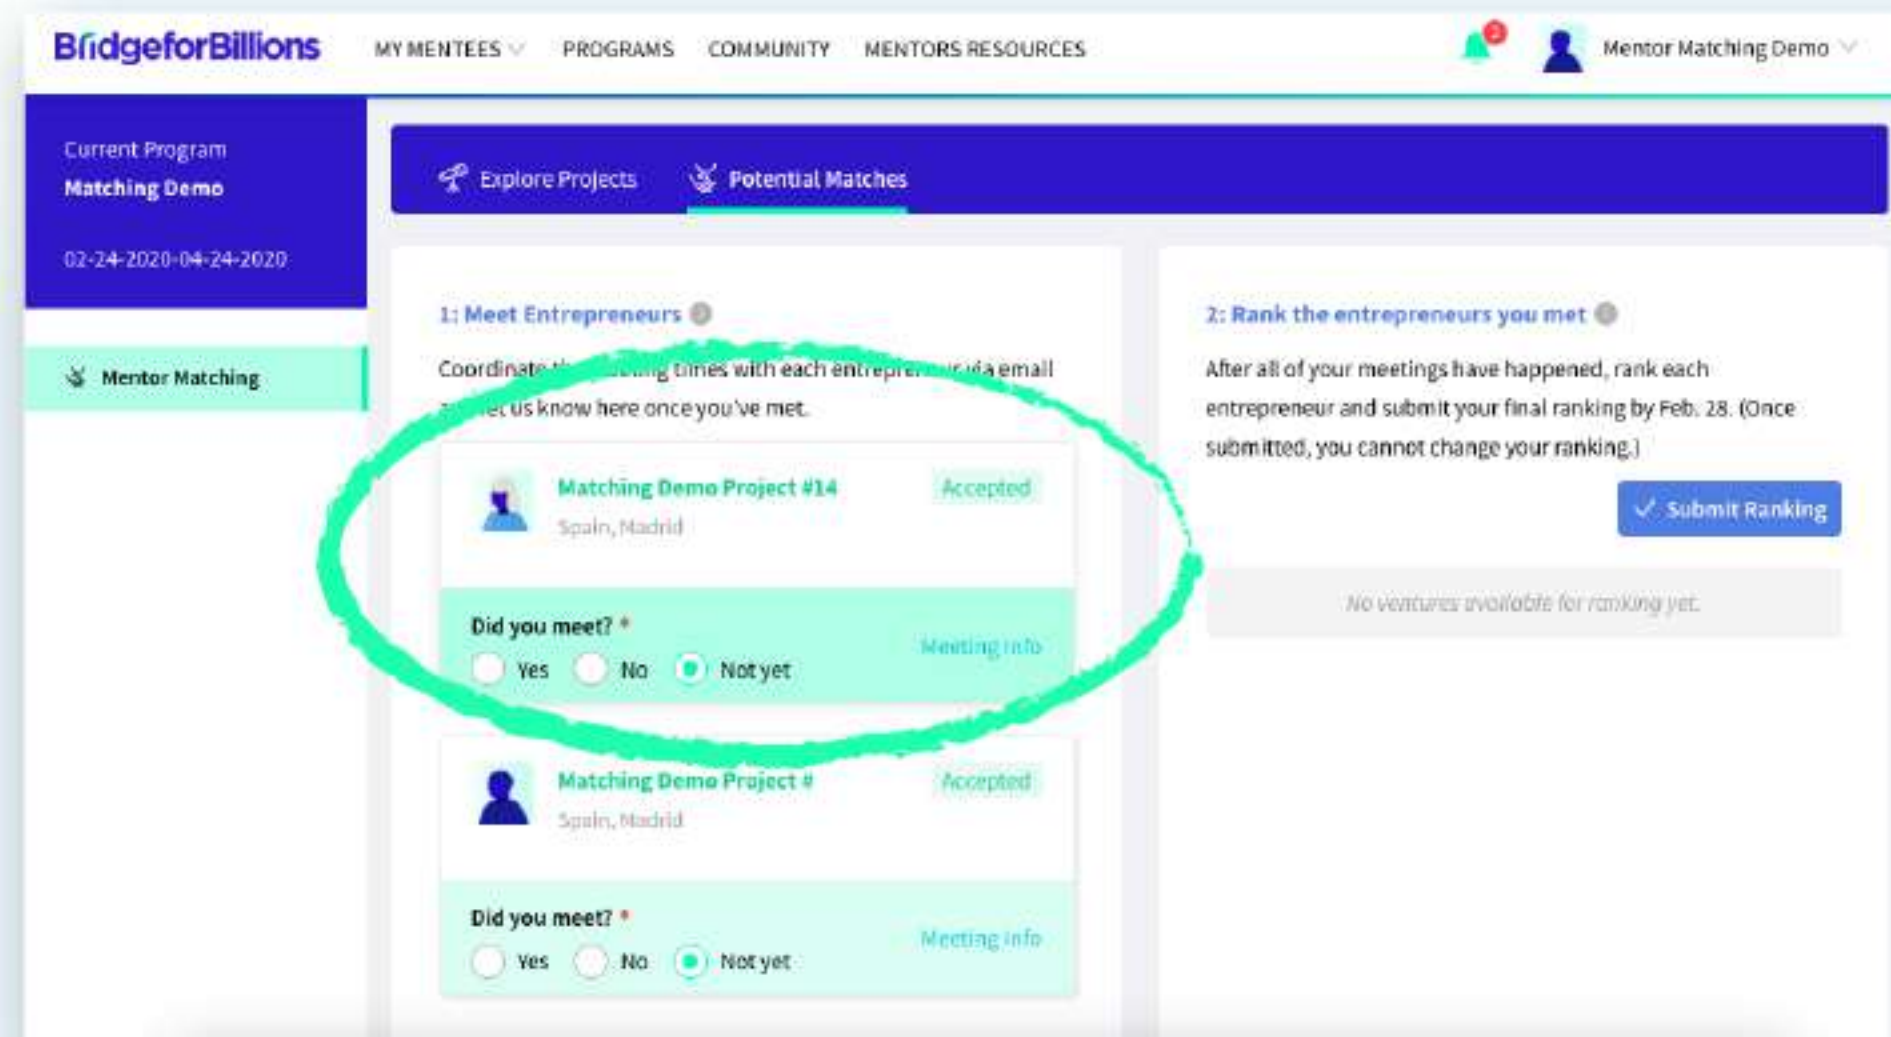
BridgeforBillions MY MENTEES PROGRAMS COMMUNITY MENTORS RESOURCES 2 Mentor Matching Demo

Current Program
Matching Demo

02-24-2020-04-24-2020

Mentor Matching

Explore Projects Potential Matches

1: Meet Entrepreneurs

Coordinate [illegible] times with each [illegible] via email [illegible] let us know here once you've met.

Matching Demo Project #14
Spain, Madrid
Accepted

Did you meet? *
Yes No Not yet
Meeting info

Matching Demo Project #
Spain, Madrid
Accepted

Did you meet? *
Yes No Not yet
Meeting info

2: Rank the entrepreneurs you met

After all of your meetings have happened, rank each entrepreneur and submit your final ranking by Feb. 28. (Once submitted, you cannot change your ranking.)

Submit Ranking

No ventures available for ranking yet.